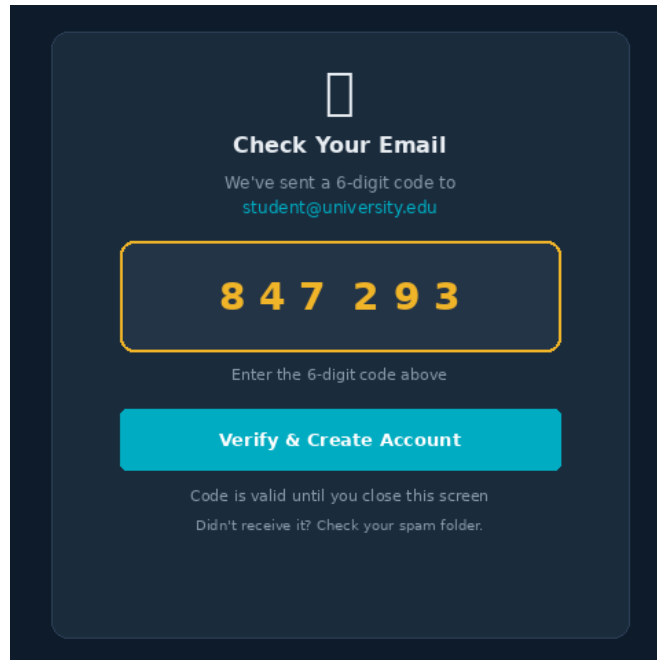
Check Your Email

We've sent a 6-digit code to student@university.edu

8 4 7 2 9 3

Enter the 6-digit code above

Verify & Create Account

Code is valid until you close this screen

Didn't receive it? Check your spam folder.